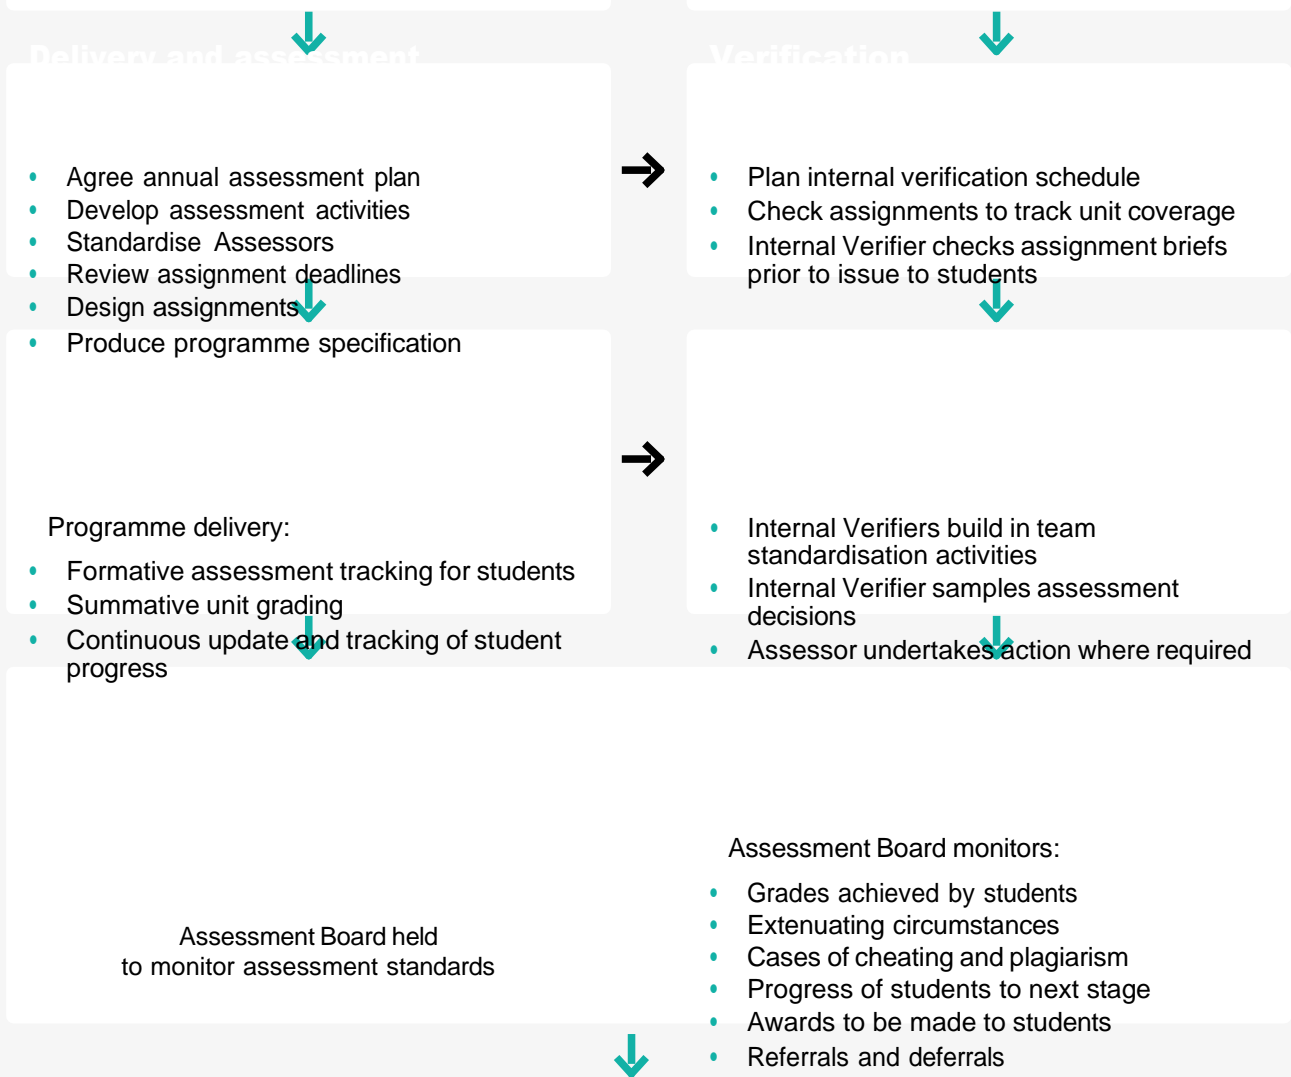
Delivery and assessment

Verification

- Agree annual assessment plan
- Develop assessment activities
- Standardise Assessors
- Review assignment deadlines
- Design assignments
- Produce programme specification

- Plan internal verification schedule
- Check assignments to track unit coverage
- Internal Verifier checks assignment briefs prior to issue to students

Programme delivery:

- Formative assessment tracking for students
- Summative unit grading
- Continuous update and tracking of student progress

- Internal Verifiers build in team standardisation activities
- Internal Verifier samples assessment decisions
- Assessor undertakes action where required

Assessment Board held to monitor assessment standards

Assessment Board monitors:

- Grades achieved by students
- Extenuating circumstances
- Cases of cheating and plagiarism
- Progress of students to next stage
- Awards to be made to students
- Referrals and deferrals